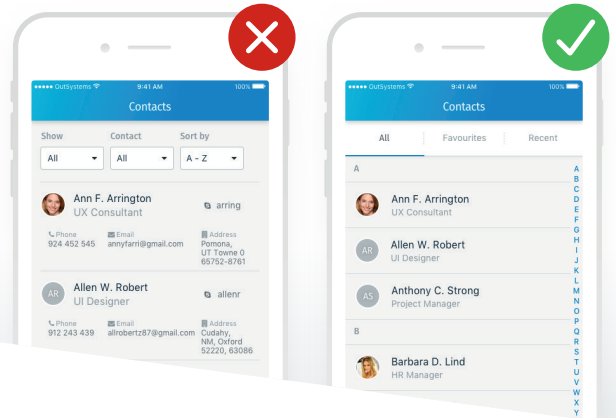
●●●●● OutSystems 9:41 AM 100%

Contacts

Show
All

Contact
All

Sort by
A - Z

Ann F. Arrington
UX Consultant
arring

Phone
924 452 545

Email
annyfarri@gmail.com

Address
Pomona, UT Towne 0 65752-8761

AR
Allen W. Robert
UI Designer
allenr

Phone
912 243 439

Email
allrobertz87@gmail.com

Address
Cudahy, NM, Oxford 52220, 63086

●●●●● OutSystems 9:41 AM 100%

Contacts

All
Favourites
Recent

A

Ann F. Arrington
UX Consultant

AR
Allen W. Robert
UI Designer

AS
Anthony C. Strong
Project Manager

B

Barbara D. Lind
HR Manager

A
B
C
D
E
F
G
H
I
J
K
L
M
N
O
P
Q
R
S
T
U
V
W
X
Y